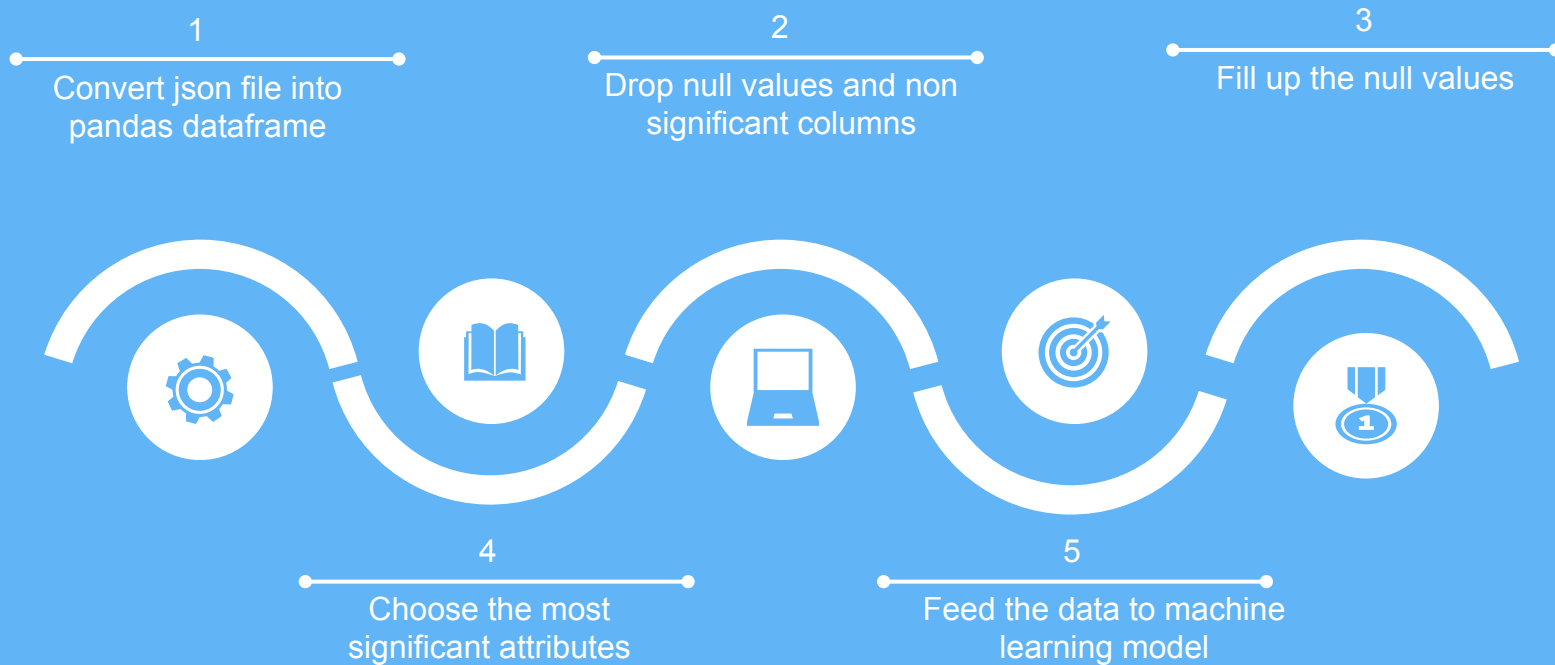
1

Convert json file into pandas dataframe

2

Drop null values and non significant columns

3

Fill up the null values

1

4

Choose the most significant attributes

5

Feed the data to machine learning model